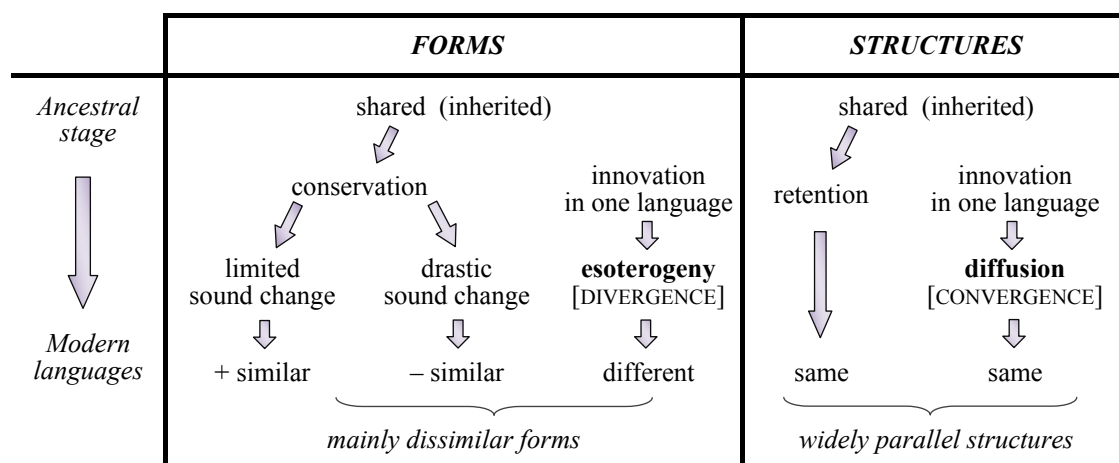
| | *FORMS* | *STRUCTURES* |
|---|---|---|
| *Ancestral stage* | shared (inherited) | shared (inherited) |
| | conservation; innovation in one language | retention; innovation in one language |
| | limited sound change; drastic sound change; **esoterogeny** [DIVERGENCE] | **diffusion** [CONVERGENCE] |
| *Modern languages* | + similar; – similar; different | same; same |
| | *mainly dissimilar forms* | *widely parallel structures* |